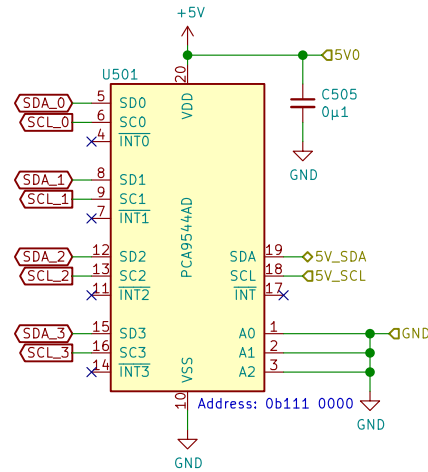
+5V

5V0

U501

C505
0µ1

GND

SDA_0 5 SD0
SCL_0 6 SC0
4 $\overline{INT0}$

20 VDD

SDA_1 8 SD1
SCL_1 9 SC1
7 $\overline{INT1}$

PCA9544AD

SDA_2 12 SD2
SCL_2 13 SC2
11 $\overline{INT2}$

SDA 19 5V_SDA
SCL 18 5V_SCL
$\overline{INT}$ 17

SDA_3 15 SD3
SCL_3 16 SC3
14 $\overline{INT3}$

A0 1 GND
A1 2
A2 3

VSS 10

Address: 0b111 0000

GND

GND